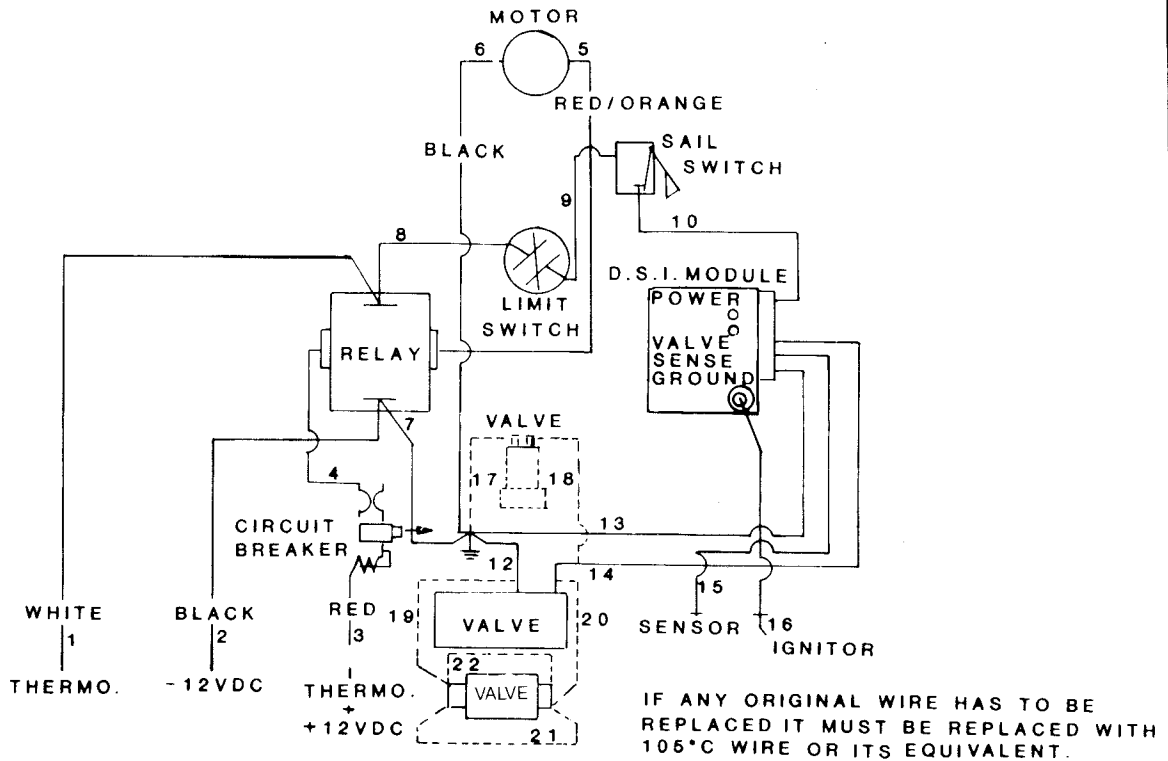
MOTOR
6
5
RED/ORANGE
BLACK
SAIL SWITCH
9
10
8
D.S.I. MODULE
POWER
LIMIT SWITCH
VALVE
SENSE
GROUND
RELAY
7
VALVE
17
18
4
CIRCUIT BREAKER
13
12
14
15
WHITE
1
THERMO.
BLACK
2
-12VDC
RED
3
THERMO.
+12VDC
19
VALVE
20
SENSOR
16
IGNITOR
22
VALVE
21

IF ANY ORIGINAL WIRE HAS TO BE REPLACED IT MUST BE REPLACED WITH 105°C WIRE OR ITS EQUIVALENT.